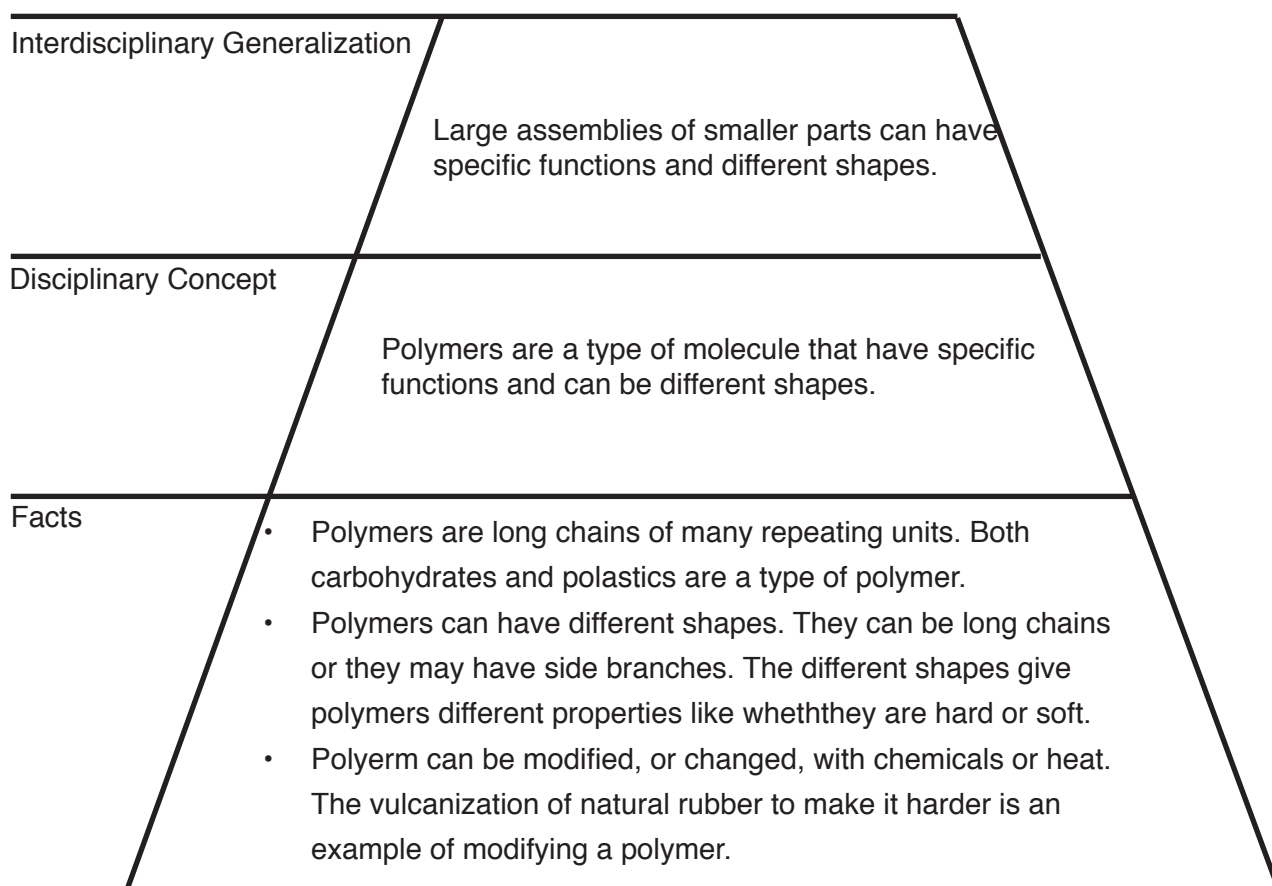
Interdisciplinary Generalization

Large assemblies of smaller parts can have specific functions and different shapes.

Disciplinary Concept

Polymers are a type of molecule that have specific functions and can be different shapes.

Facts

- Polymers are long chains of many repeating units. Both carbohydrates and polastics are a type of polymer.
- Polymers can have different shapes. They can be long chains or they may have side branches. The different shapes give polymers different properties like wheththey are hard or soft.
- Polyerm can be modified, or changed, with chemicals or heat. The vulcanization of natural rubber to make it harder is an example of modifying a polymer.